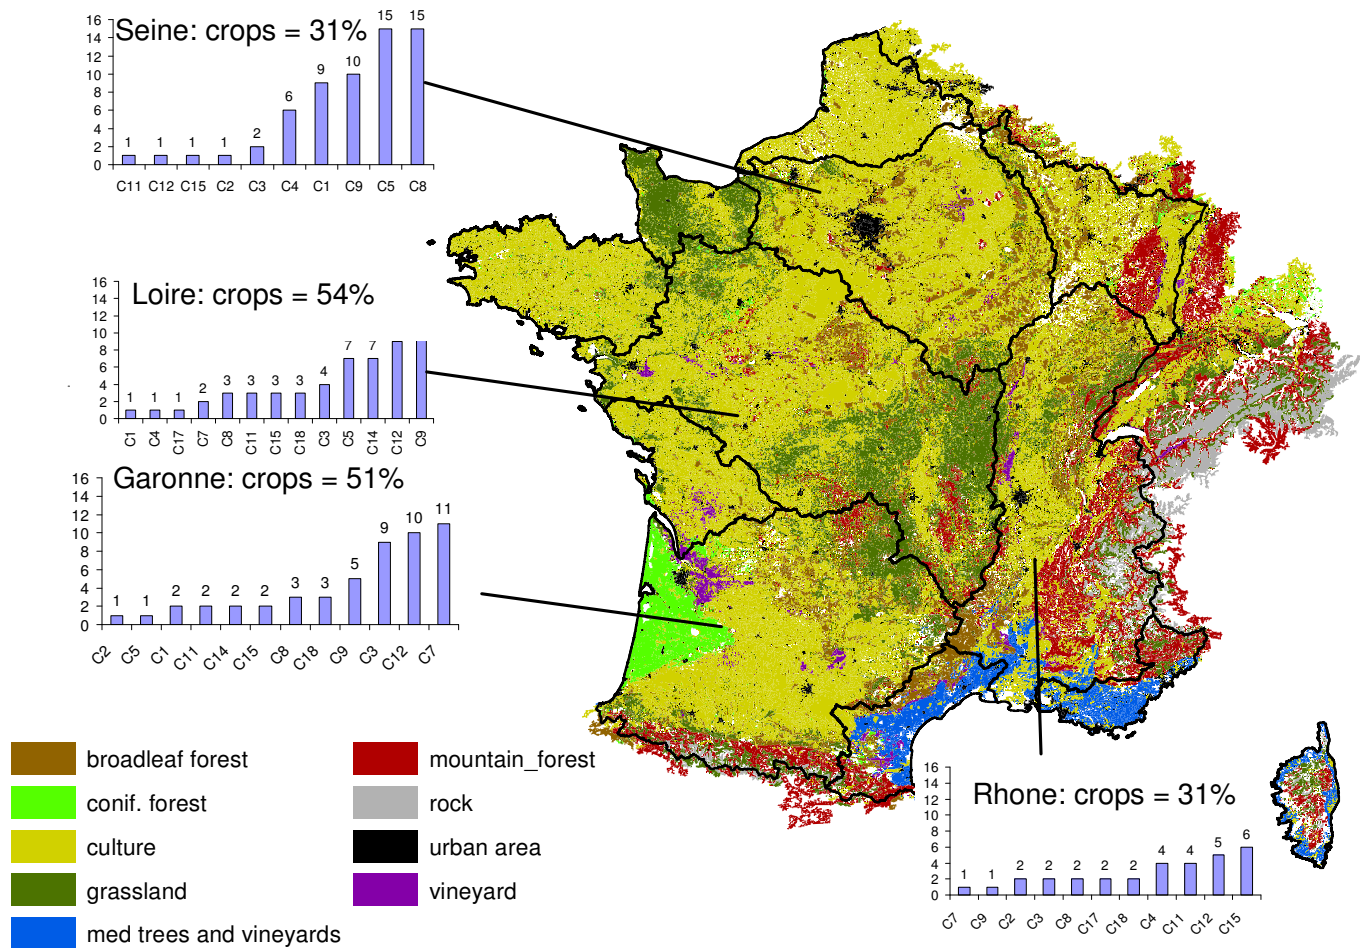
Seine: crops = 31%

16
14
12
10
8
6
4
2
0

1 1 1 1 2 6 9 10 15 15

C11 C12 C15 C2 C3 C4 C1 C9 C5 C8

Loire: crops = 54%

16
14
12
10
8
6
4
2
0

1 1 1 2 3 3 3 3 4 7 7

C1 C4 C17 C7 C8 C11 C15 C18 C3 C5 C14 C12 C9

Garonne: crops = 51%

16
14
12
10
8
6
4
2
0

1 1 2 2 2 2 3 3 5 9 10 11

C2 C5 C1 C11 C14 C15 C8 C18 C9 C3 C12 C7

broadleaf forest
conif. forest
culture
grassland
med trees and vineyards
mountain_forest
rock
urban area
vineyard

Rhone: crops = 31%

16
14
12
10
8
6
4
2
0

1 1 2 2 2 2 2 4 4 5 6

C7 C9 C2 C3 C8 C17 C18 C4 C11 C12 C15